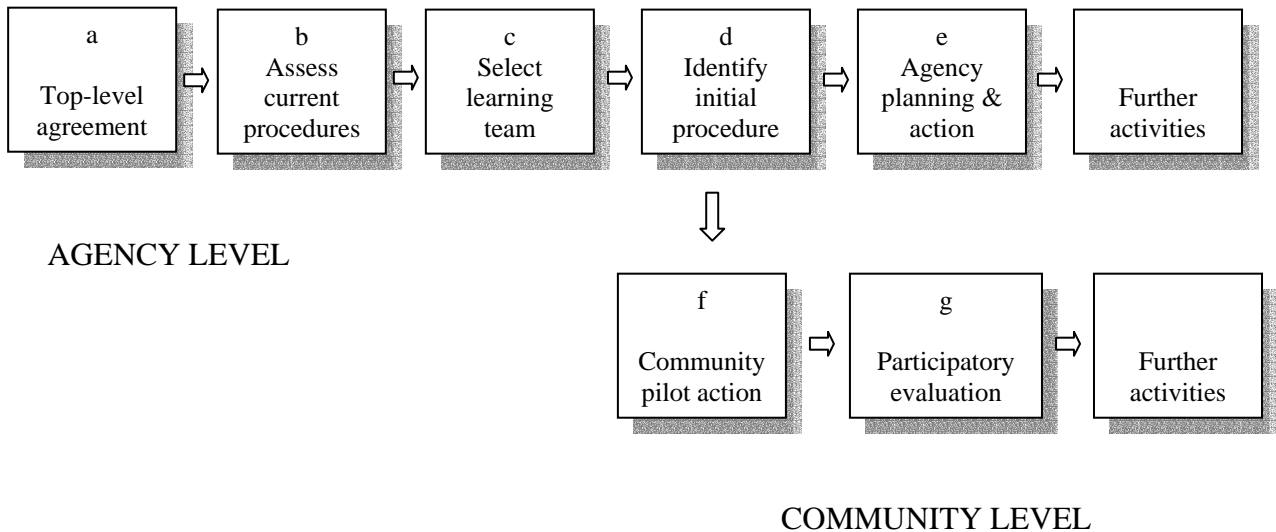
a
Top-level agreement

b
Assess current procedures

c
Select learning team

d
Identify initial procedure

e
Agency planning & action

Further activities

AGENCY LEVEL

f
Community pilot action

g
Participatory evaluation

Further activities

COMMUNITY LEVEL